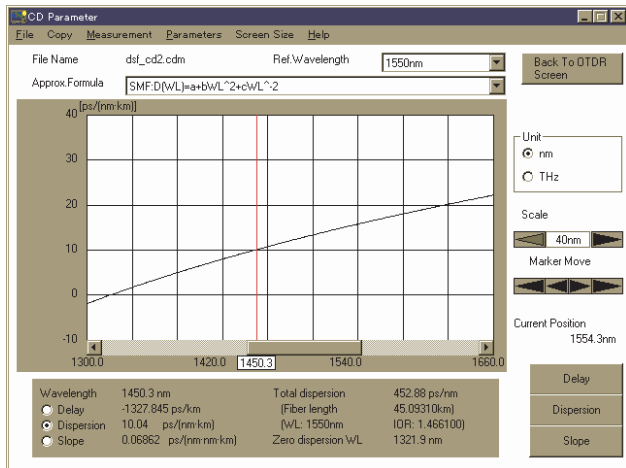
CD Parameter

File Copy Measurement Parameters Screen Size Help

File Name dsf_cd2.cdm Ref.Wavelength 1550nm

Back To OTDR Screen

Approx.Formula SMF:D(WL)=a+bWL^2+cWL^-2

[ps/(nm·km)]

40
30
20
10
0
-10

1300.0 1420.0 1450.3 1540.0 1660.0

Unit
nm
THz

Scale
40nm

Marker Move

Current Position
1554.3nm

| Wavelength | 1450.3 nm | Total dispersion | 452.88 ps/nm |
|---|---|---|---|
| Delay | -1327.845 ps/km | (Fiber length | 45.09310km) |
| Dispersion | 10.04 ps/(nm·km) | (WL: 1550nm | IOR: 1.466100) |
| Slope | 0.06862 ps/(nm·nm·km) | Zero dispersion WL | 1321.9 nm |

Delay
Dispersion
Slope